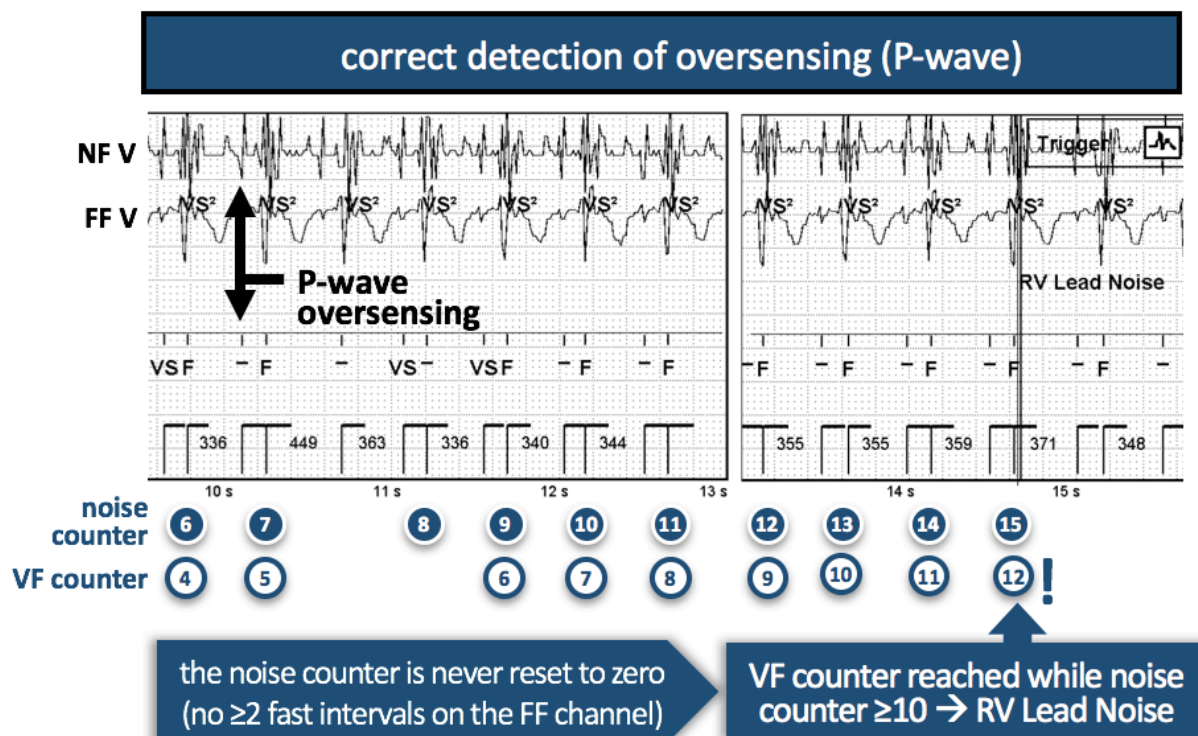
correct detection of oversensing (P-wave)

NF V

FF V

VS² VS² VS² VS² VS² VS² VS² VS² VS² VS² VS²

Trigger

P-wave oversensing

RV Lead Noise

VS F – F – VS – VS F – F – F – F – F – F – F – F – F

336 449 363 336 340 344 355 355 359 371 348

10 s 11 s 12 s 13 s 14 s 15 s

noise counter 6 7 8 9 10 11 12 13 14 15

VF counter 4 5 6 7 8 9 10 11 12 !

the noise counter is never reset to zero (no ≥2 fast intervals on the FF channel)

VF counter reached while noise counter ≥10 → RV Lead Noise